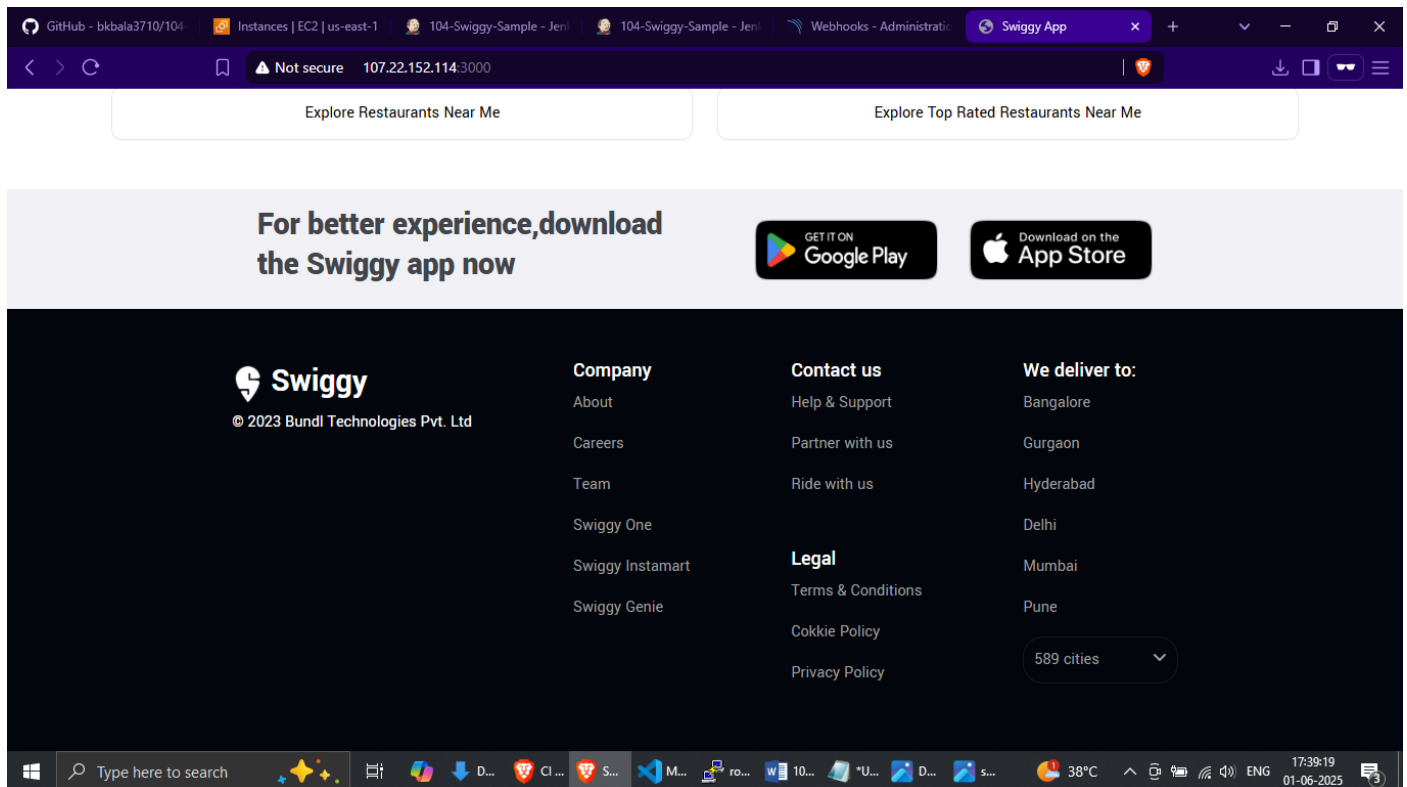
GitHub - bkbala3710/104 | Instances | EC2 | us-east-1 | 104-Swiggy-Sample - Jenl | 104-Swiggy-Sample - Jenl | Webhooks - Administratic | Swiggy App

Not secure 107.22.152.114:3000

Explore Restaurants Near Me

Explore Top Rated Restaurants Near Me

For better experience,download the Swiggy app now

GET IT ON Google Play

Download on the App Store

Swiggy
© 2023 Bundl Technologies Pvt. Ltd

Company
About
Careers
Team
Swiggy One
Swiggy Instamart
Swiggy Genie

Contact us
Help & Support
Partner with us
Ride with us

Legal
Terms & Conditions
Cokkie Policy
Privacy Policy

We deliver to:
Bangalore
Gurgaon
Hyderabad
Delhi
Mumbai
Pune
589 cities

Type here to search
D... Cl... S... M... ro... 10... *U... D... s...
38°C ENG 17:39:19 01-06-2025 3